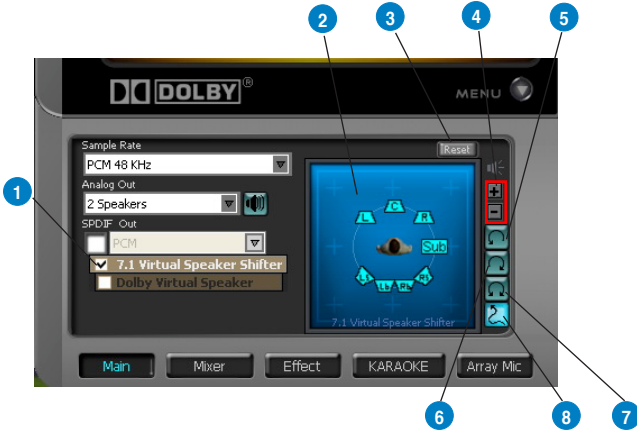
DOLBY®

MENU

Sample Rate
PCM 48 KHz
Analog Out
2 Speakers
SPDIF Out
PCM
7.1 Virtual Speaker Shifter
Dolby Virtual Speaker

Reset

C
L
R
Sub
Ls
Rs
Lb
Rb

7.1 Virtual Speaker Shifter

+
-

Main
Mixer
Effect
KARAOKE
Array Mic

1
2
3
4
5
6
7
8